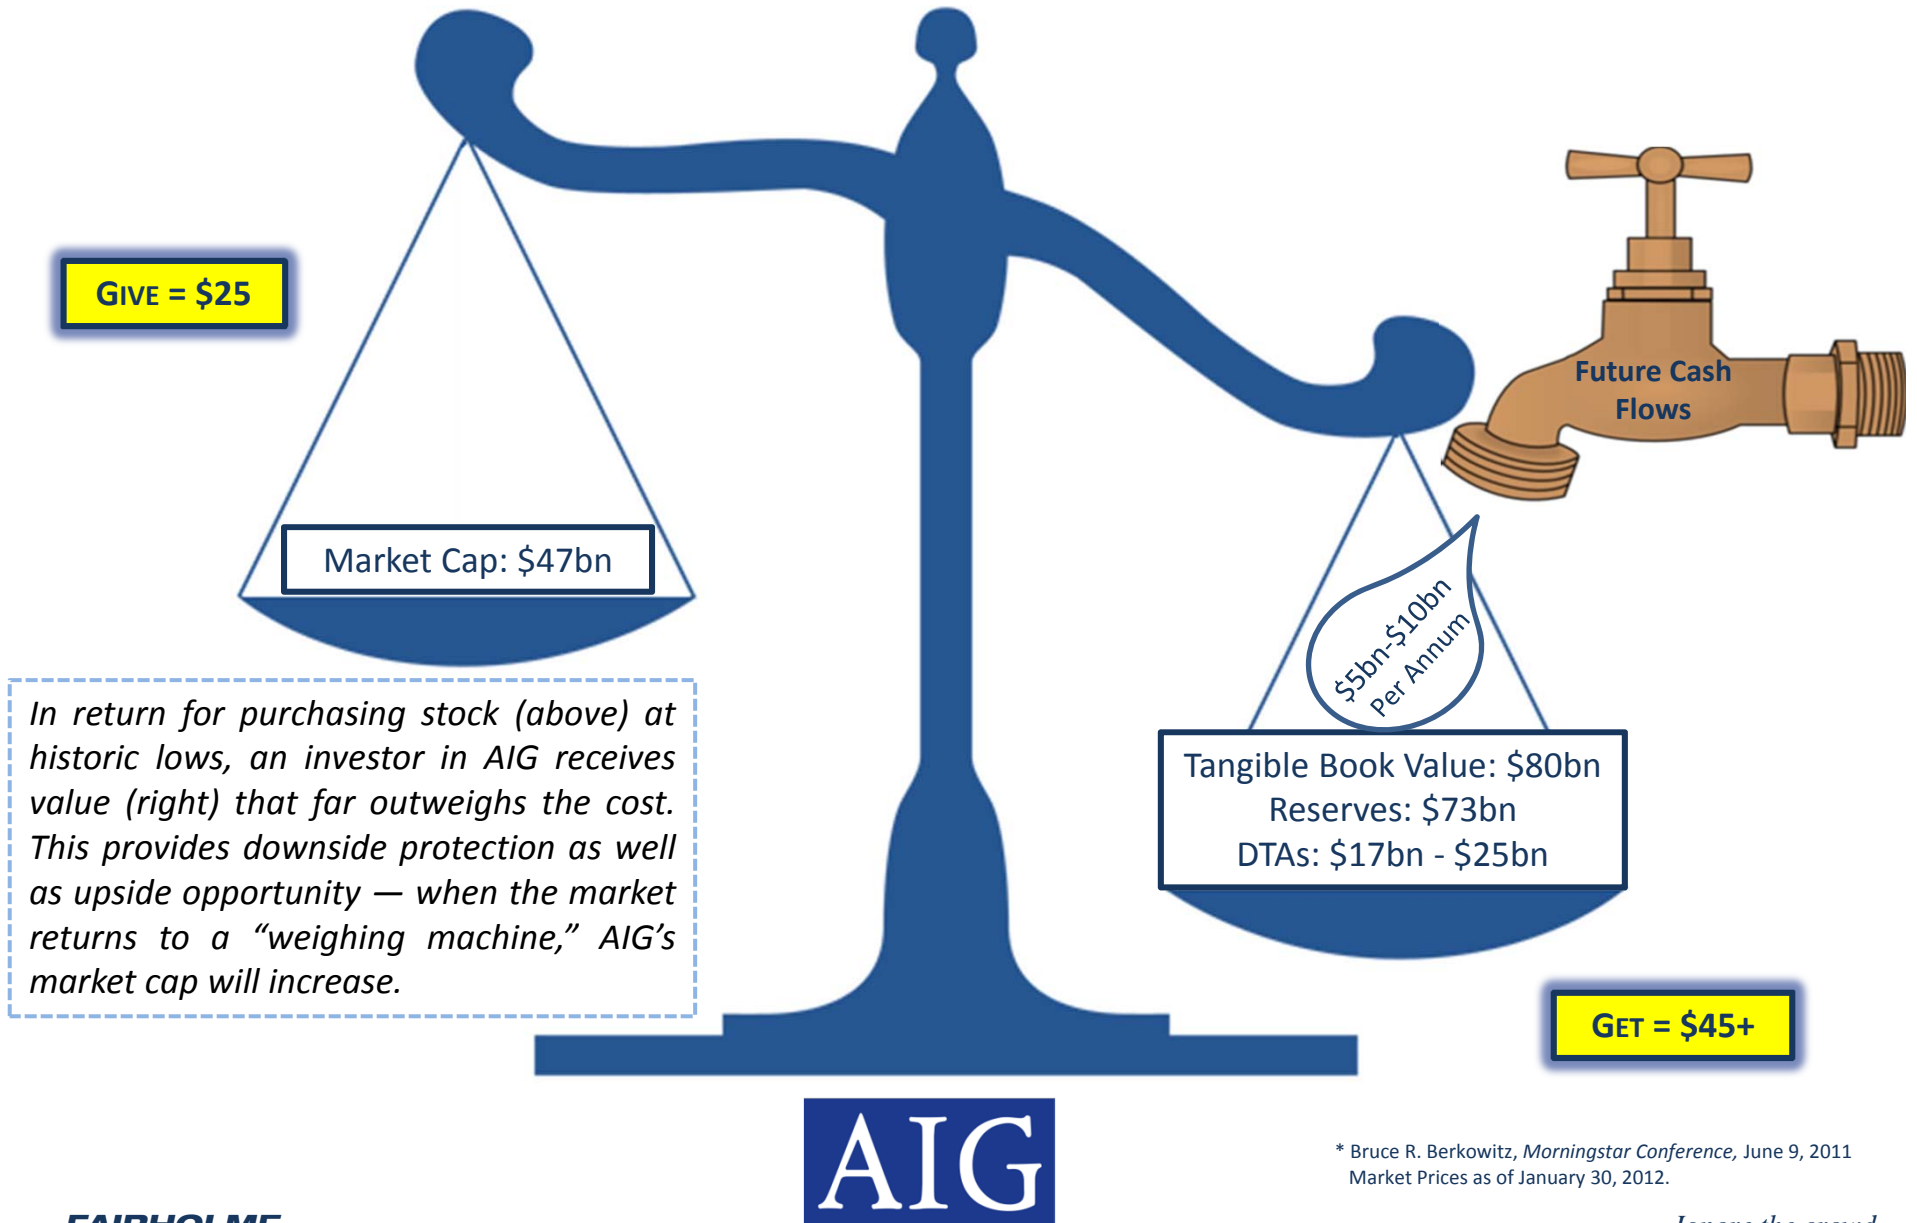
GIVE = $25

Market Cap: $47bn

Future Cash Flows

$5bn-$10bn Per Annum

Tangible Book Value: $80bn
Reserves: $73bn
DTAs: $17bn - $25bn

In return for purchasing stock (above) at historic lows, an investor in AIG receives value (right) that far outweighs the cost. This provides downside protection as well as upside opportunity — when the market returns to a "weighing machine," AIG's market cap will increase.

GET = $45+

AIG

* Bruce R. Berkowitz, *Morningstar Conference,* June 9, 2011
Market Prices as of January 30, 2012.

FAIRHOLME

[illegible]